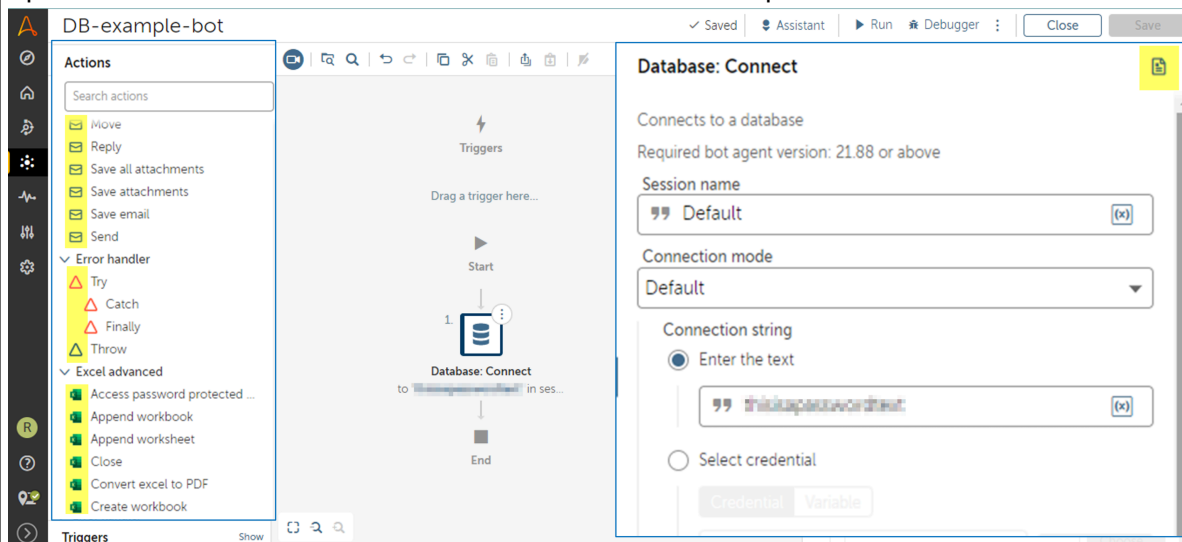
DB-example-bot

✓ Saved Assistant Run Debugger Close Save

Actions

Search actions

Move
Reply
Save all attachments
Save attachments
Save email
Send
Error handler
Try
Catch
Finally
Throw
Excel advanced
Access password protected ...
Append workbook
Append worksheet
Close
Convert excel to PDF
Create workbook

Triggers Show

Triggers

Drag a trigger here...

Start

1.

Database: Connect

to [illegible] in ses...

End

R

Database: Connect

Connects to a database

Required bot agent version: 21.88 or above

Session name

Default

Connection mode

Default

Connection string

Enter the text

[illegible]

Select credential

Credential Variable